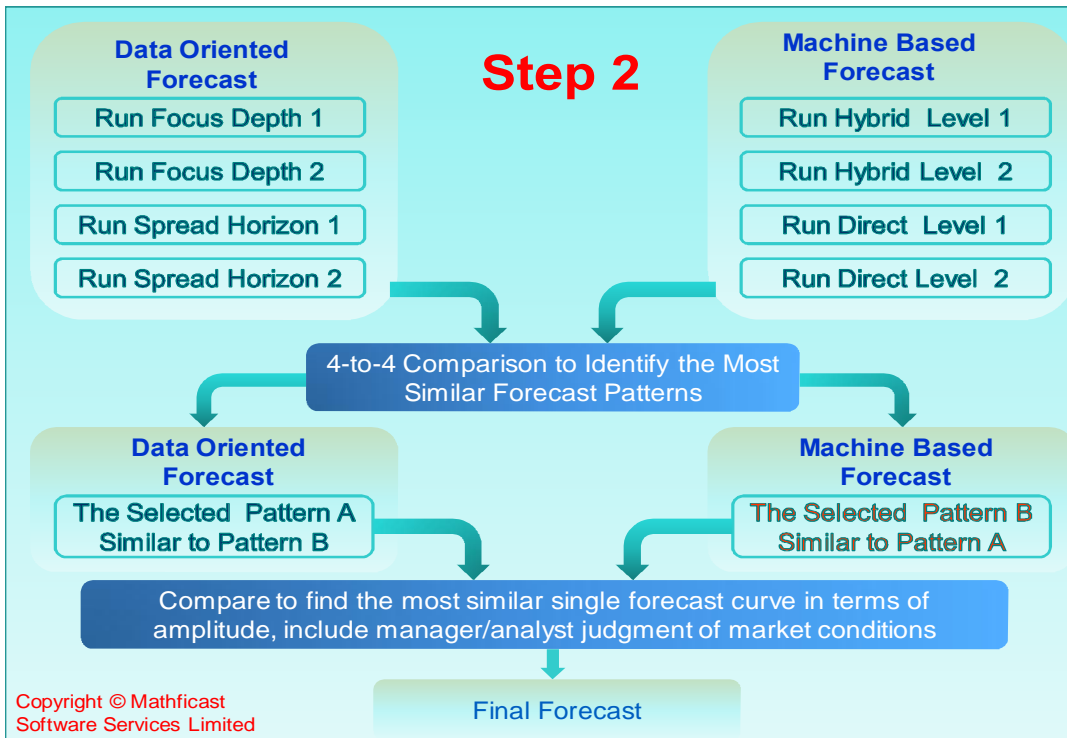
Data Oriented Forecast

Run Focus Depth 1

Run Focus Depth 2

Run Spread Horizon 1

Run Spread Horizon 2

Step 2

Machine Based Forecast

Run Hybrid Level 1

Run Hybrid Level 2

Run Direct Level 1

Run Direct Level 2

4-to-4 Comparison to Identify the Most Similar Forecast Patterns

Data Oriented Forecast

The Selected Pattern A Similar to Pattern B

Machine Based Forecast

The Selected Pattern B Similar to Pattern A

Compare to find the most similar single forecast curve in terms of amplitude, include manager/analyst judgment of market conditions

Final Forecast

Copyright © Mathficast Software Services Limited